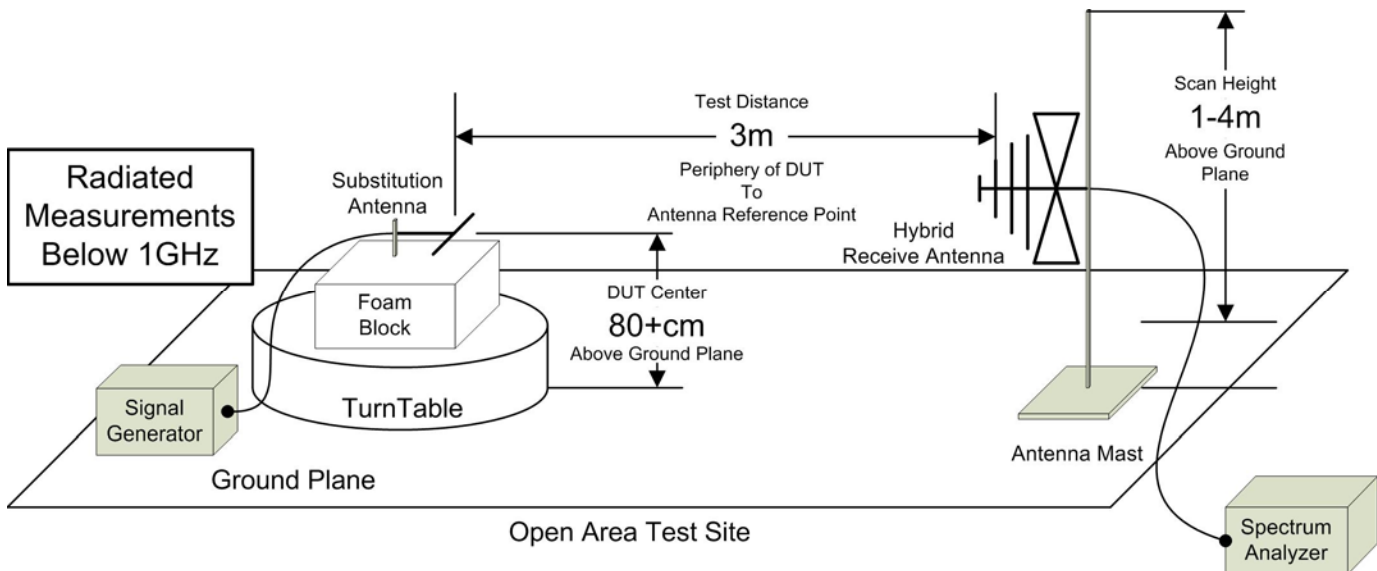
Radiated Measurements Below 1GHz

Substitution Antenna

Test Distance
3m
Periphery of DUT
To
Antenna Reference Point

Scan Height
1-4m
Above Ground Plane

Hybrid
Receive Antenna

Foam Block

DUT Center
80+cm
Above Ground Plane

Signal Generator

TurnTable

Ground Plane

Antenna Mast

Open Area Test Site

Spectrum Analyzer